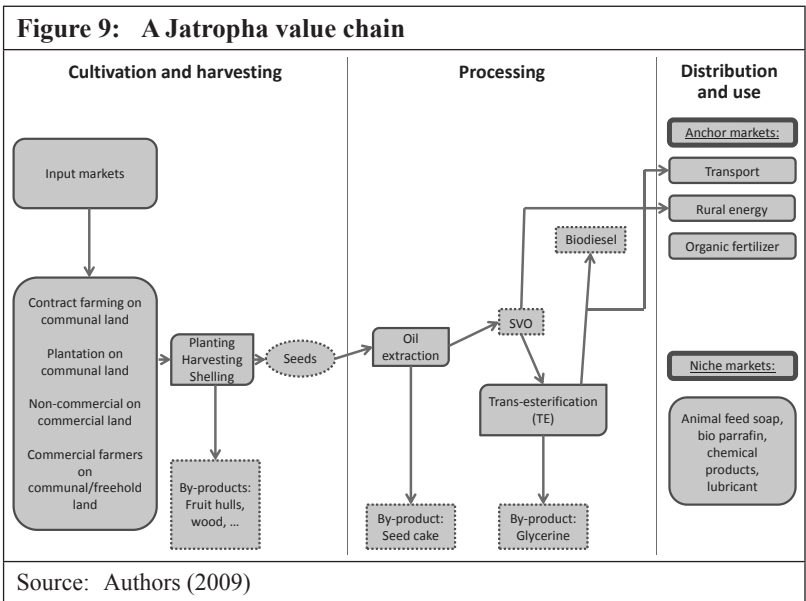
Figure 9: A Jatropha value chain

Cultivation and harvesting

Processing

Distribution and use

Input markets

Contract farming on communal land

Plantation on communal land

Non-commercial on commercial land

Commercial farmers on communal/freehold land

Planting
Harvesting
Shelling

Seeds

By-products: Fruit hulls, wood, …

Oil extraction

By-product: Seed cake

SVO

Biodiesel

Trans-esterification (TE)

By-product: Glycerine

Anchor markets:

Transport

Rural energy

Organic fertilizer

Niche markets:

Animal feed soap, bio parrafin, chemical products, lubricant

Source: Authors (2009)